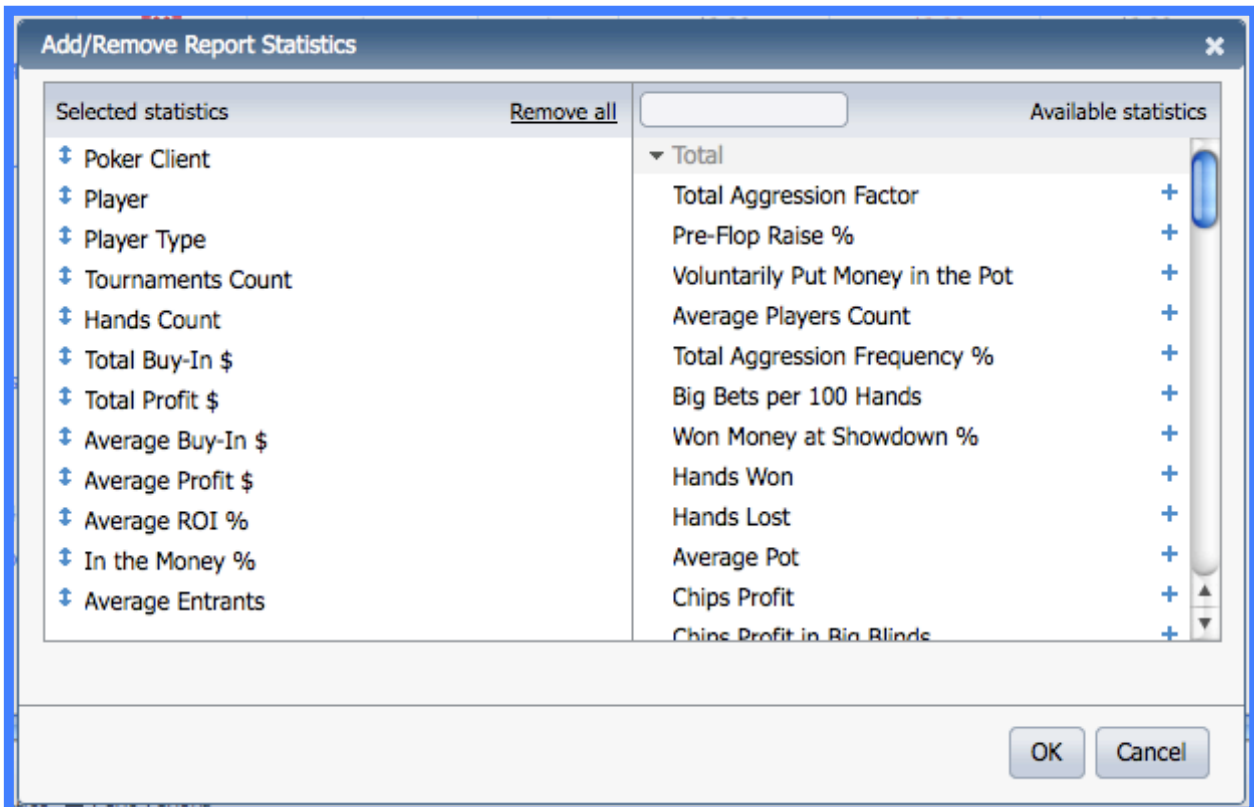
Add/Remove Report Statistics

Selected statistics
Remove all

Poker Client
Player
Player Type
Tournaments Count
Hands Count
Total Buy-In $
Total Profit $
Average Buy-In $
Average Profit $
Average ROI %
In the Money %
Average Entrants

Available statistics

Total
Total Aggression Factor
Pre-Flop Raise %
Voluntarily Put Money in the Pot
Average Players Count
Total Aggression Frequency %
Big Bets per 100 Hands
Won Money at Showdown %
Hands Won
Hands Lost
Average Pot
Chips Profit
Chips Profit in Big Blinds

OK
Cancel